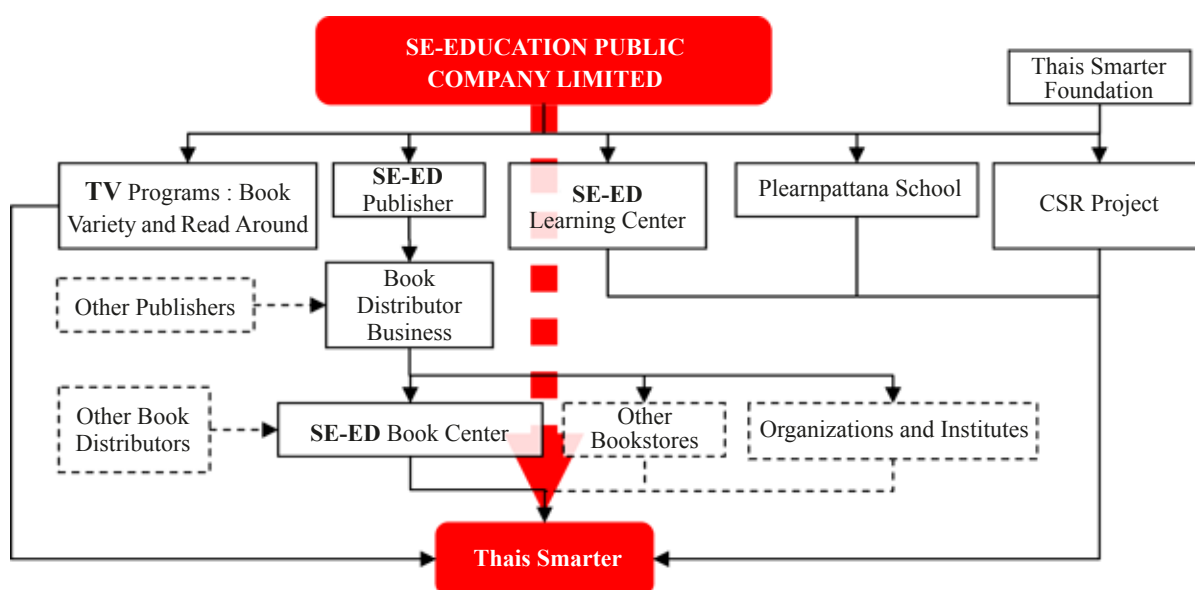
SE-EDUCATION PUBLIC COMPANY LIMITED

Thais Smarter Foundation

TV Programs : Book Variety and Read Around

SE-ED Publisher

SE-ED Learning Center

Plearnpattana School

CSR Project

Other Publishers

Book Distributor Business

Other Book Distributors

SE-ED Book Center

Other Bookstores

Organizations and Institutes

Thais Smarter